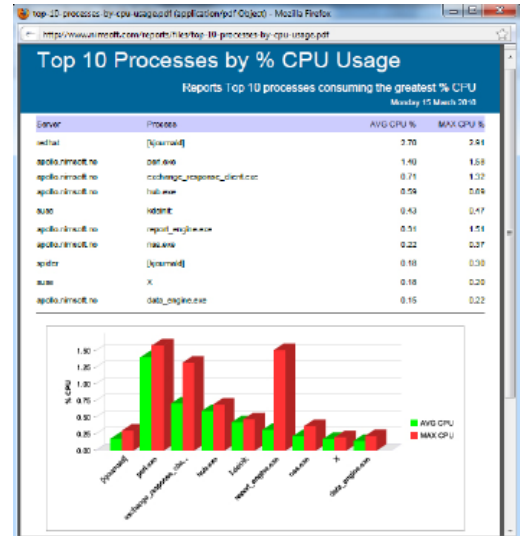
top-10-processes-by-cpu-usage.pdf (application/pdf Object) - Mozilla Firefox

http://www.uimsoft.com/reports/files/top-10-processes-by-cpu-usage.pdf

Top 10 Processes by % CPU Usage

Reports Top 10 processes consuming the greatest % CPU

Monday 15 March 2010

| Server | Process | AVG CPU % | MAX CPU % |
|---|---|---|---|
| redhat | [kjournald] | 0.70 | 2.91 |
| apollo.nimsoft.no | perl.exe | 1.40 | 1.58 |
| apollo.nimsoft.no | exchange_response_client.exe | 0.71 | 1.32 |
| apollo.nimsoft.no | hub.exe | 0.59 | 0.69 |
| suse | kdeinit | 0.43 | 0.47 |
| apollo.nimsoft.no | report_engine.exe | 0.31 | 1.51 |
| apollo.nimsoft.no | nas.exe | 0.22 | 0.37 |
| spider | [kjournald] | 0.18 | 0.30 |
| suse | X | 0.16 | 0.20 |
| apollo.nimsoft.no | data_engine.exe | 0.15 | 0.22 |

1.50
1.25
1.00
0.75
0.50
0.25
0.00

% CPU

[kjournald]
perl.exe
exchange_response_clie...
hub.exe
kdeinit
report_engine.exe
nas.exe
X
data_engine.exe

AVG CPU
MAX CPU